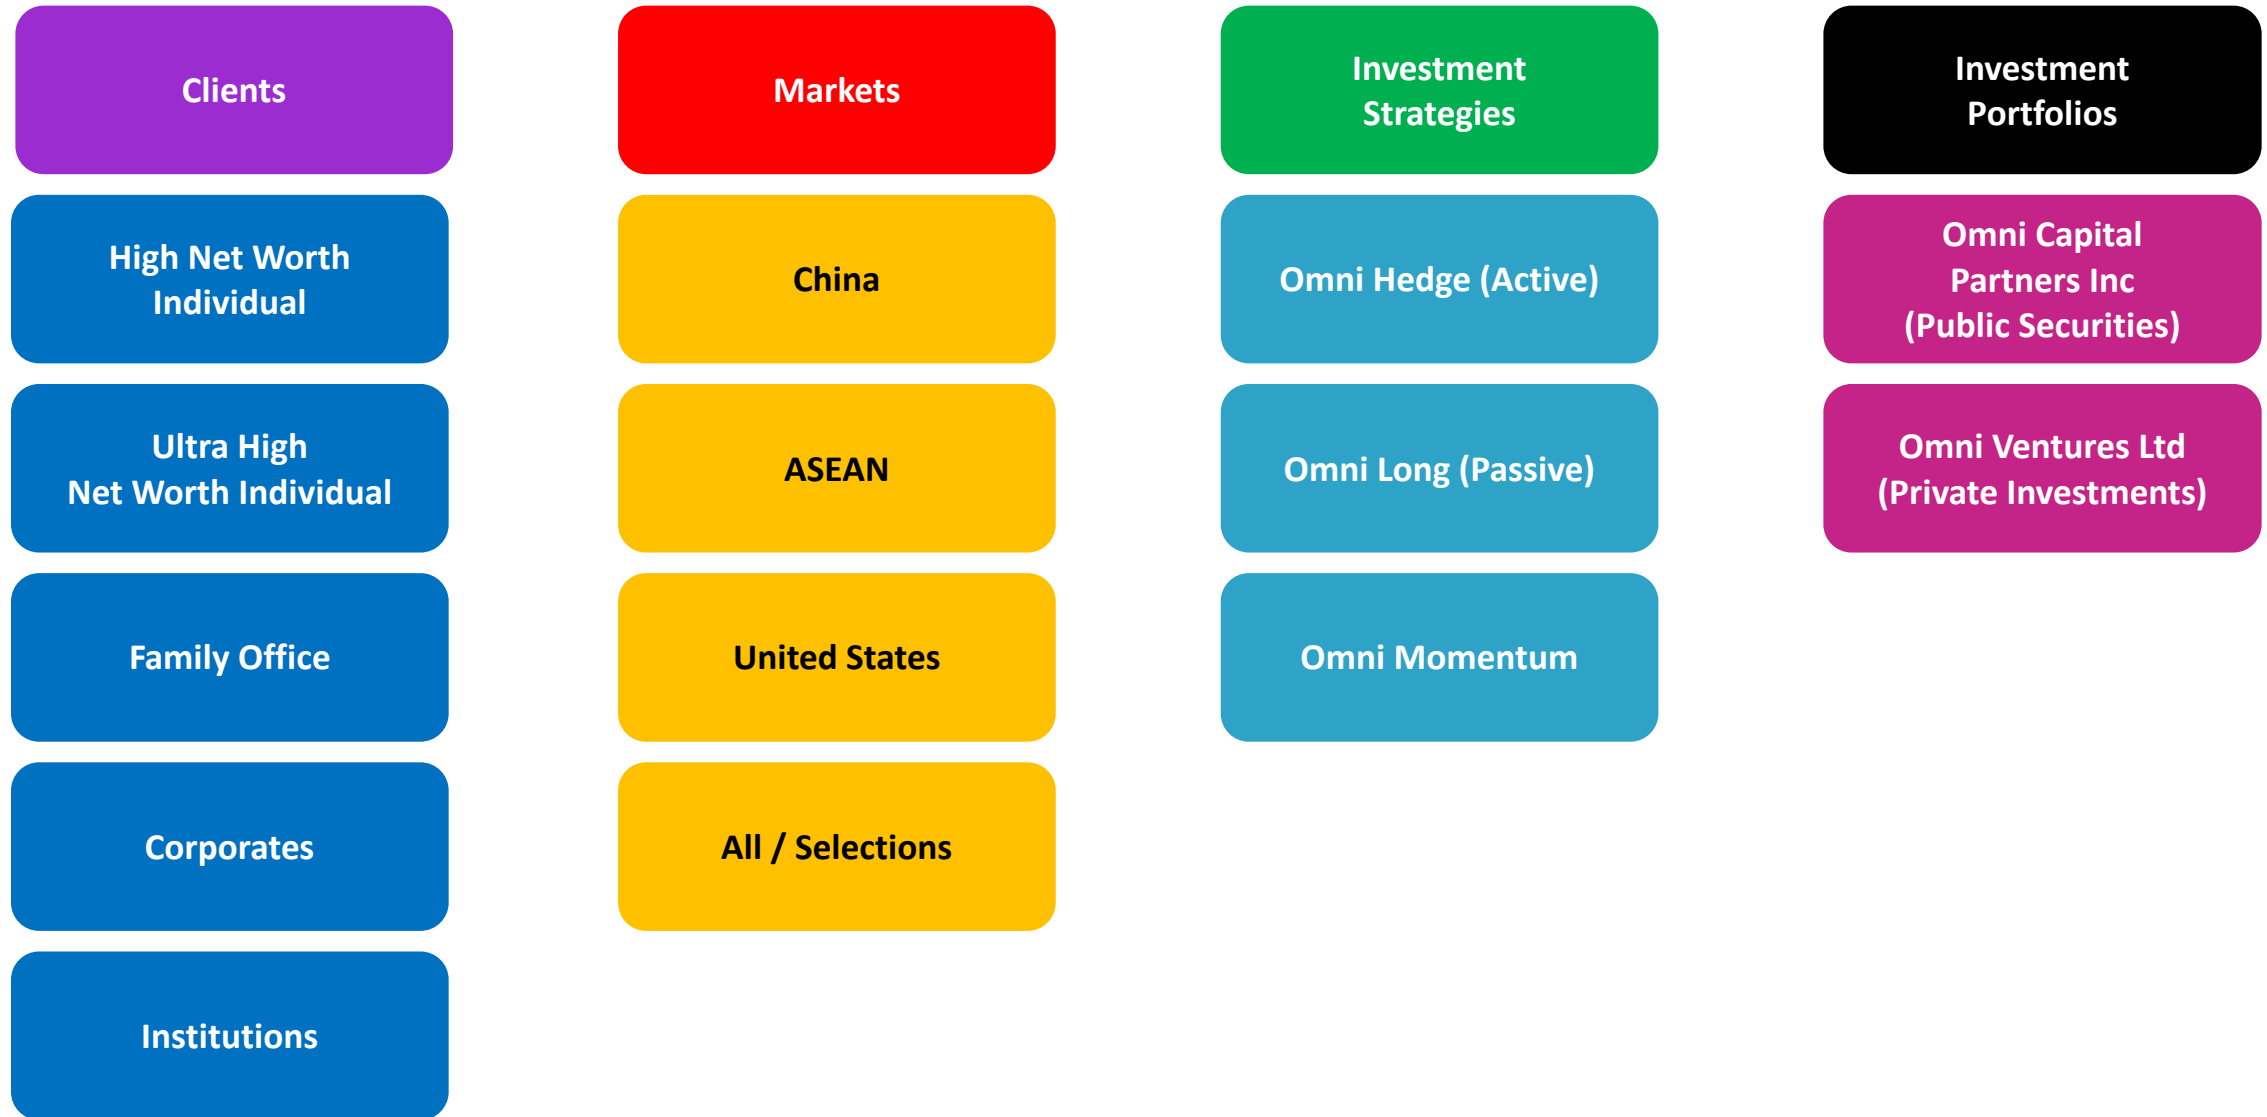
Clients

High Net Worth Individual

Ultra High Net Worth Individual

Family Office

Corporates

Institutions

Markets

China

ASEAN

United States

All / Selections

Investment Strategies

Omni Hedge (Active)

Omni Long (Passive)

Omni Momentum

Investment Portfolios

Omni Capital Partners Inc (Public Securities)

Omni Ventures Ltd (Private Investments)